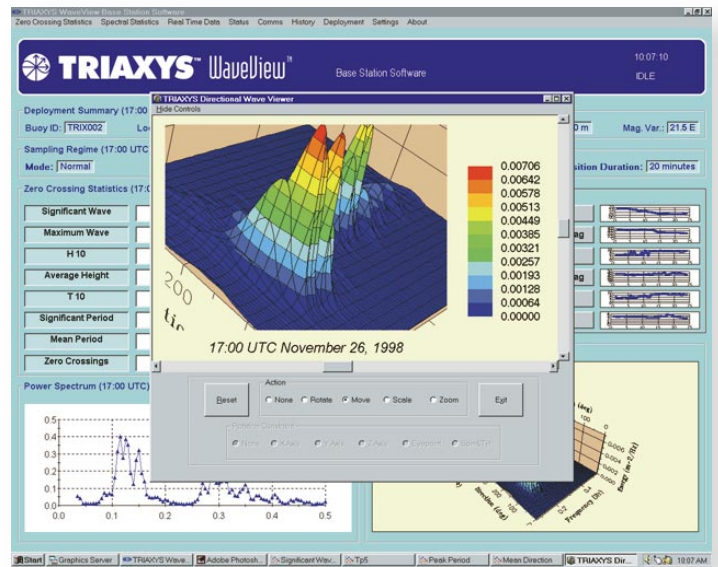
TRIAXYS WaveView Base Station Software
Zero Crossing Statistics Spectral Statistics Real Time Data Status Comms History Deployment Settings About

TRIAXYS WaveView™ Base Station Software

10:07:10
IDLE

Deployment Summary (17:00
Buoy ID: TRIX002 Lo
0 m Mag. Var.: 21.5 E

Sampling Regime (17:00 UTC
Mode: Normal
sition Duration: 20 minutes

Zero Crossing Statistics (17:0
Significant Wave
Maximum Wave
H 10
Average Height
T 10
Significant Period
Mean Period
Zero Crossings

Power Spectrum (17:00 UTC)
0.5
0.4
0.3
0.2
0.1
0.0
0.0 0.1 0.2 0.3 0.4 0.5

TRIAXYS Directional Wave Viewer
Hide Controls

0.00706
0.00642
0.00578
0.00513
0.00449
0.00385
0.00321
0.00257
0.00193
0.00128
0.00064
0.00000

200
tio

17:00 UTC November 26, 1998

Reset
Action
None Rotate Move Scale Zoom
Exit

Rotate Constraint
None X Axis Y Axis Z Axis Gimbal Spin/Tilt

(deg)
Energy (m²/Hz)
Direction (deg)
Frequency (Hz)

Start Graphics Server TRIAXYS Wave... Adobe Photosh... Significant Wav... Tp5 Peak Period Mean Direction TRIAXYS Dir... 10:07 AM